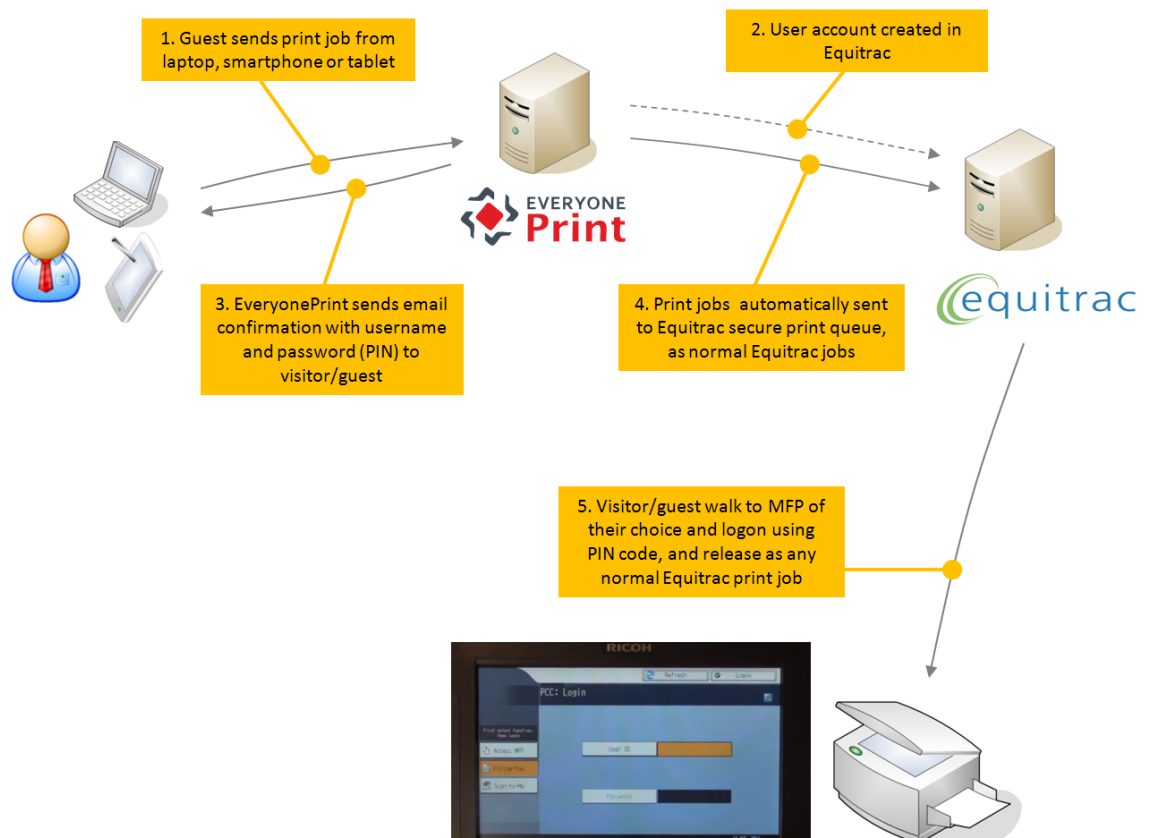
1. Guest sends print job from laptop, smartphone or tablet

2. User account created in Equitrac

EVERYONE Print

equitrac

3. EveryonePrint sends email confirmation with username and password (PIN) to visitor/guest

4. Print jobs automatically sent to Equitrac secure print queue, as normal Equitrac jobs

5. Visitor/guest walk to MFP of their choice and logon using PIN code, and release as any normal Equitrac print job

RICOH

Refresh

Login

PCC: Login

Access MFP

Scan-to-Me

User ID

Password